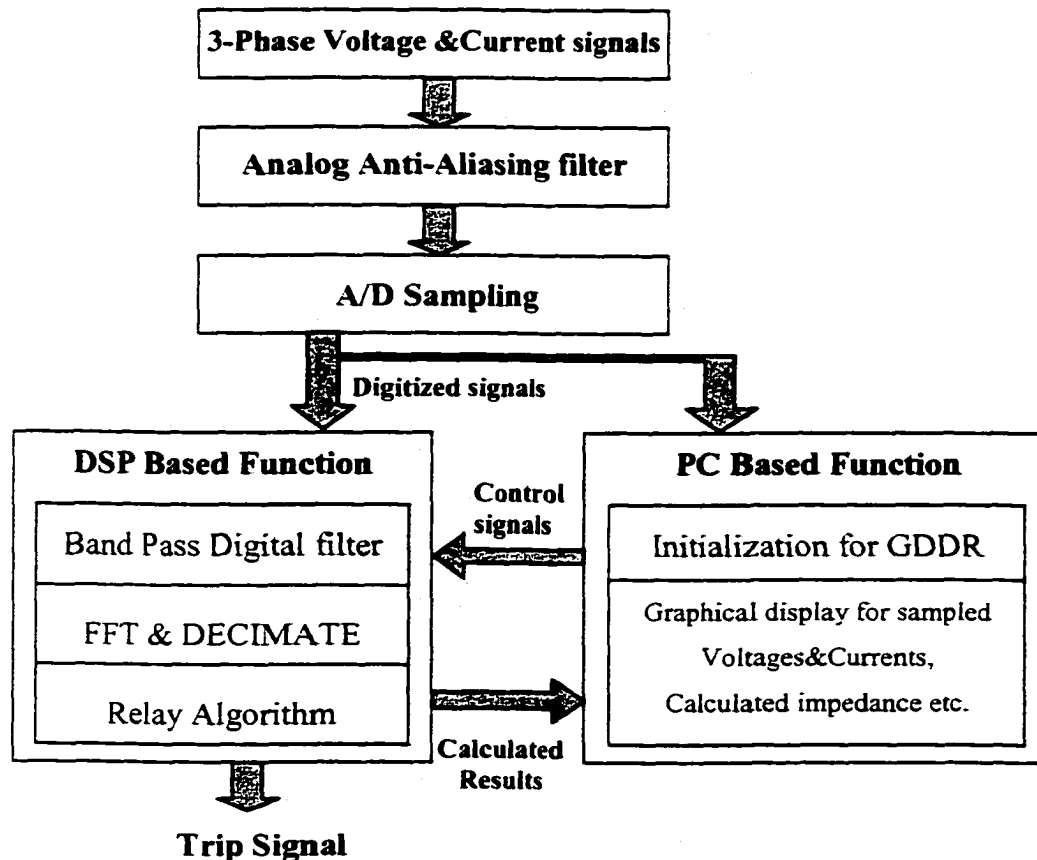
3-Phase Voltage &Current signals

Analog Anti-Aliasing filter

A/D Sampling

Digitized signals

DSP Based Function

Band Pass Digital filter

FFT & DECIMATE

Relay Algorithm

Control signals

Calculated Results

PC Based Function

Initialization for GDDR

Graphical display for sampled Voltages&Currents, Calculated impedance etc.

Trip Signal